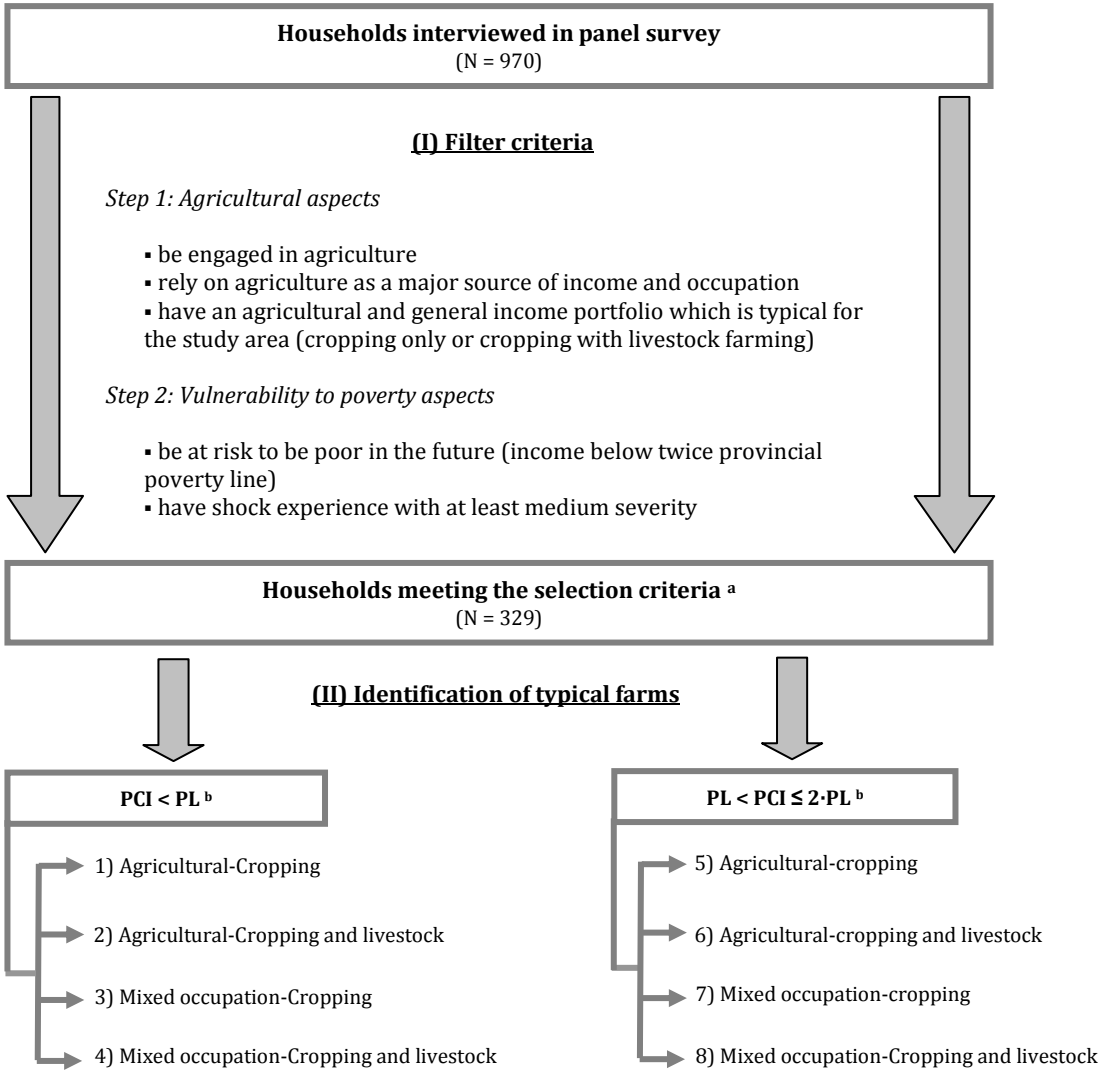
**Households interviewed in panel survey**
(N = 970)

**(I) Filter criteria**

*Step 1: Agricultural aspects*

▪ be engaged in agriculture
▪ rely on agriculture as a major source of income and occupation
▪ have an agricultural and general income portfolio which is typical for the study area (cropping only or cropping with livestock farming)

*Step 2: Vulnerability to poverty aspects*

▪ be at risk to be poor in the future (income below twice provincial poverty line)
▪ have shock experience with at least medium severity

**Households meeting the selection criteria $^a$**
(N = 329)

**(II) Identification of typical farms**

**PCI < PL $^b$**

1) Agricultural-Cropping
2) Agricultural-Cropping and livestock
3) Mixed occupation-Cropping
4) Mixed occupation-Cropping and livestock

**PL < PCI ≤ 2·PL $^b$**

5) Agricultural-cropping
6) Agricultural-cropping and livestock
7) Mixed occupation-cropping
8) Mixed occupation-Cropping and livestock